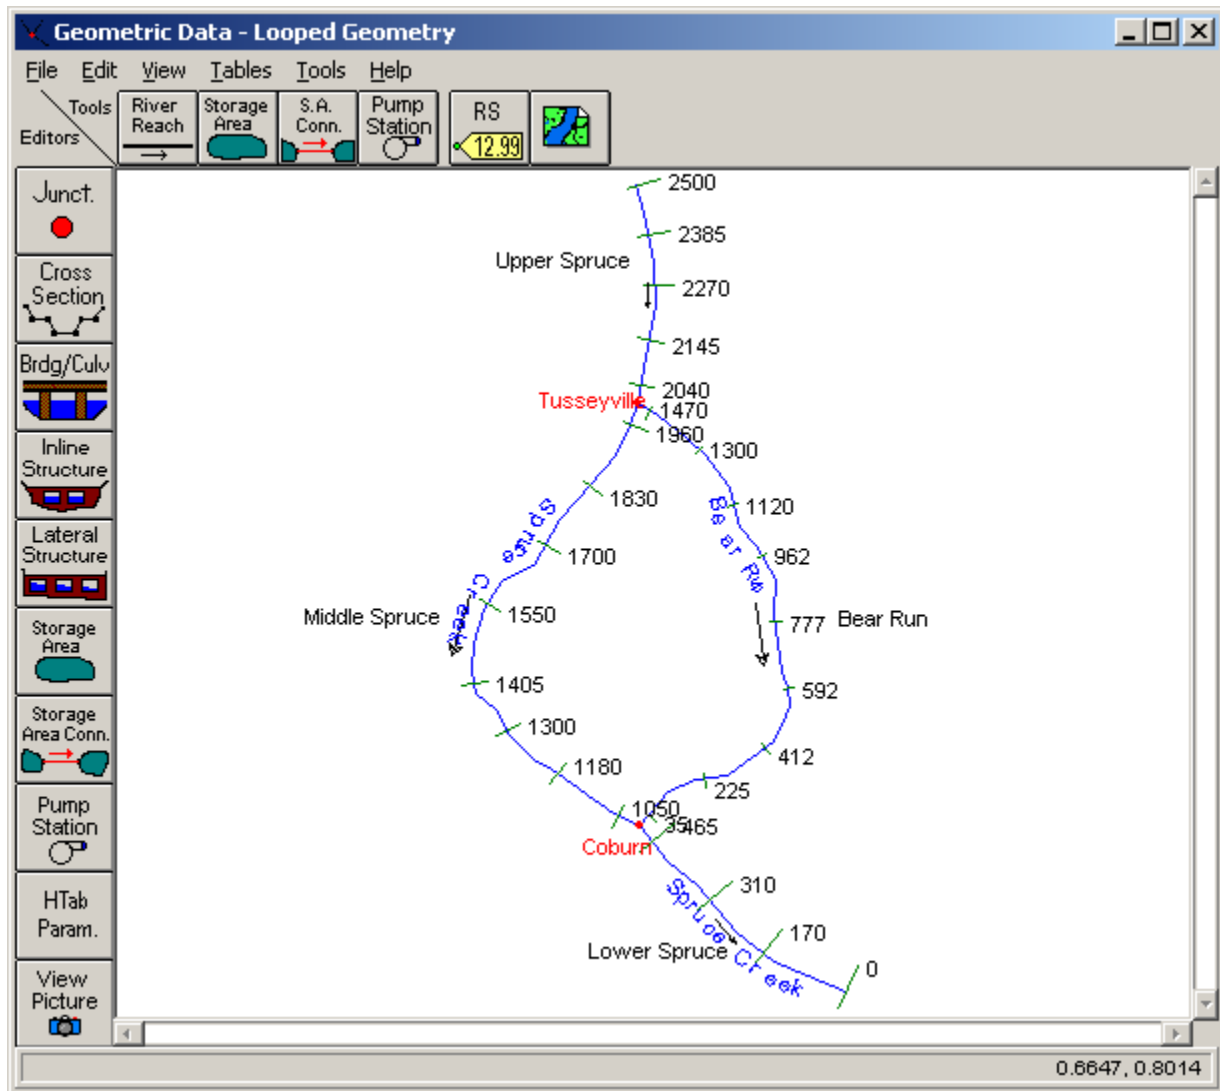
Geometric Data - Looped Geometry

File Edit View Tables Tools Help

Tools
Editors

River Reach
Storage Area
S.A. Conn.
Pump Station
RS 12.99

Junct.
Cross Section
Brdg/Culv
Inline Structure
Lateral Structure
Storage Area
Storage Area Conn.
Pump Station
HTab Param.
View Picture

2500
2385
Upper Spruce
2270
2145
2040
Tusseyville
1470
1960
1300
1830
Spruce Creek
Bear Run
1120
1700
962
Middle Spruce
1550
777
Bear Run
1405
592
1300
412
1180
225
1050
35
465
Coburn
310
Spruce Creek
170
Lower Spruce
0

0.6647, 0.8014